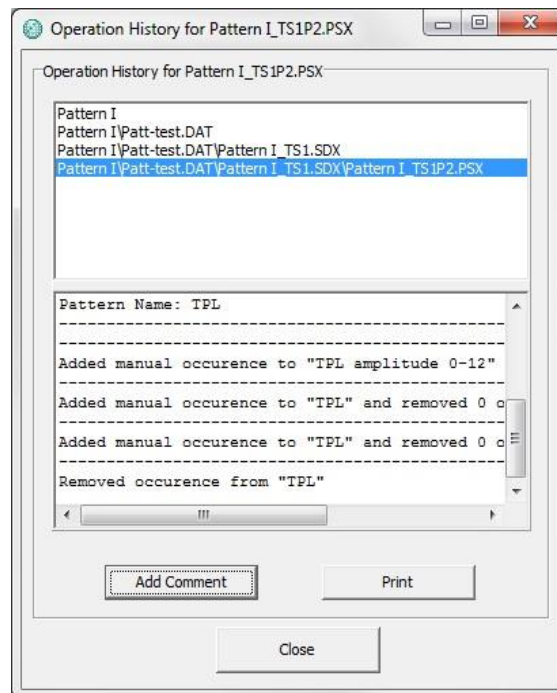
Operation History for Pattern I_TS1P2.PSX

Operation History for Pattern I_TS1P2.PSX

Pattern I
Pattern I\Patt-test.DAT
Pattern I\Patt-test.DAT\Pattern I_TS1.SDX
Pattern I\Patt-test.DAT\Pattern I_TS1.SDX\Pattern I_TS1P2.PSX

Pattern Name: TPL
--------------------------------------------------
--------------------------------------------------
Added manual occurence to "TPL amplitude 0-12"
--------------------------------------------------
Added manual occurence to "TPL" and removed 0 o
--------------------------------------------------
Added manual occurence to "TPL" and removed 0 o
--------------------------------------------------
Removed occurence from "TPL"

Add Comment

Print

Close